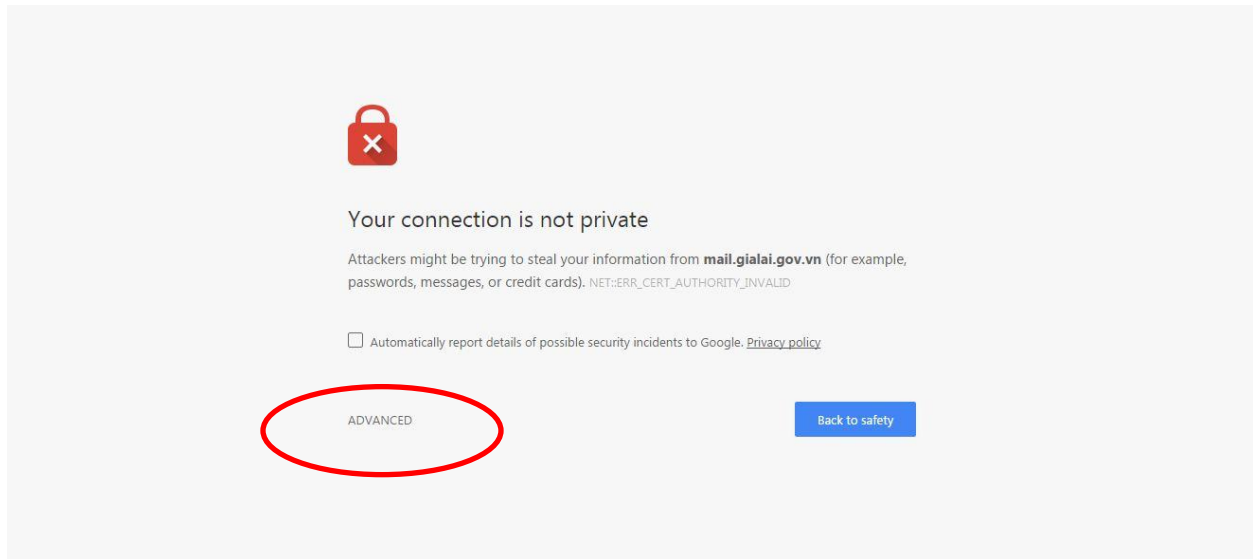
Your connection is not private

Attackers might be trying to steal your information from **mail.gialai.gov.vn** (for example, passwords, messages, or credit cards). NET::ERR_CERT_AUTHORITY_INVALID

Automatically report details of possible security incidents to Google. Privacy policy

ADVANCED

Back to safety